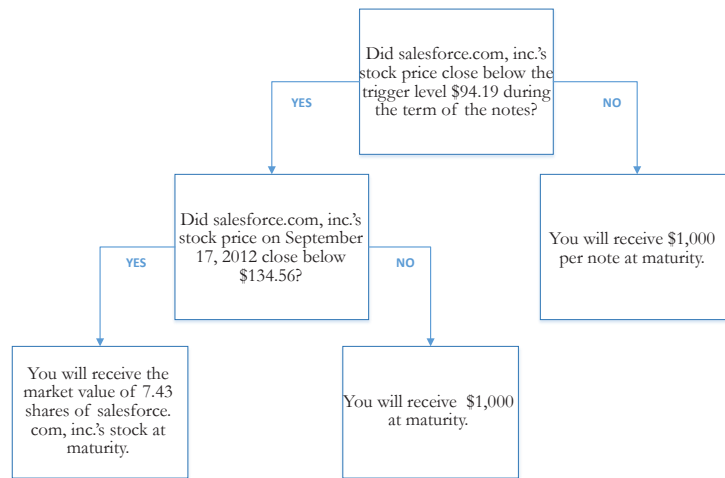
Did salesforce.com, inc.'s stock price close below the trigger level $94.19 during the term of the notes?

YES

NO

Did salesforce.com, inc.'s stock price on September 17, 2012 close below $134.56?

You will receive $1,000 per note at maturity.

YES

NO

You will receive the market value of 7.43 shares of salesforce.com, inc.'s stock at maturity.

You will receive $1,000 at maturity.